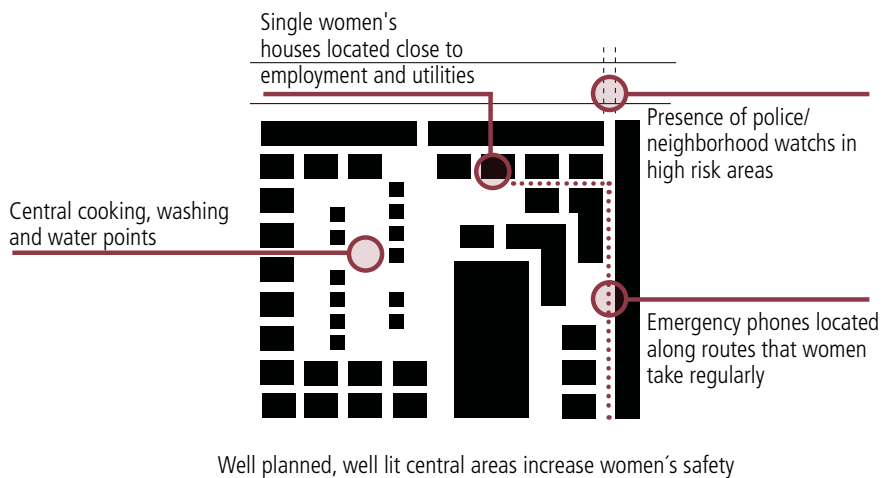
Single women's houses located close to employment and utilities

Presence of police/ neighborhood watchs in high risk areas

Central cooking, washing and water points

Emergency phones located along routes that women take regularly

Well planned, well lit central areas increase women´s safety